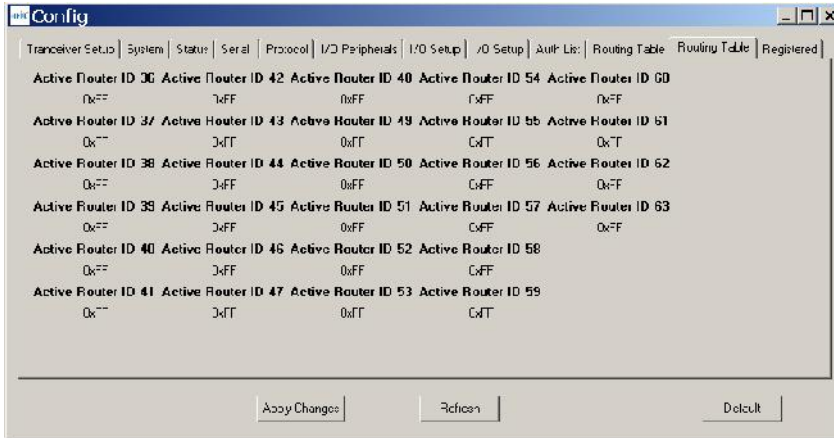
Config

Tranceiver Setup | System | Status | Serial | Protocol | I/O Peripherals | I/O Setup | I/O Setup | Auth List | Routing Table | Routing Table | Registered

| Active Router ID 36 | Active Router ID 42 | Active Router ID 48 | Active Router ID 54 | Active Router ID 60 |
|---|---|---|---|---|
| 0xFF | 0xFF | 0xFF | 0xFF | 0xFF |
| Active Router ID 37 | Active Router ID 43 | Active Router ID 49 | Active Router ID 55 | Active Router ID 61 |
| 0xFF | 0xFF | 0xFF | 0xFF | 0xFF |
| Active Router ID 38 | Active Router ID 44 | Active Router ID 50 | Active Router ID 56 | Active Router ID 62 |
| 0xFF | 0xFF | 0xFF | 0xFF | 0xFF |
| Active Router ID 39 | Active Router ID 45 | Active Router ID 51 | Active Router ID 57 | Active Router ID 63 |
| 0xFF | 0xFF | 0xFF | 0xFF | 0xFF |
| Active Router ID 40 | Active Router ID 46 | Active Router ID 52 | Active Router ID 58 | |
| 0xFF | 0xFF | 0xFF | 0xFF | |
| Active Router ID 41 | Active Router ID 47 | Active Router ID 53 | Active Router ID 59 | |
| 0xFF | 0xFF | 0xFF | 0xFF | |

Apply Changes

Refresh

Default